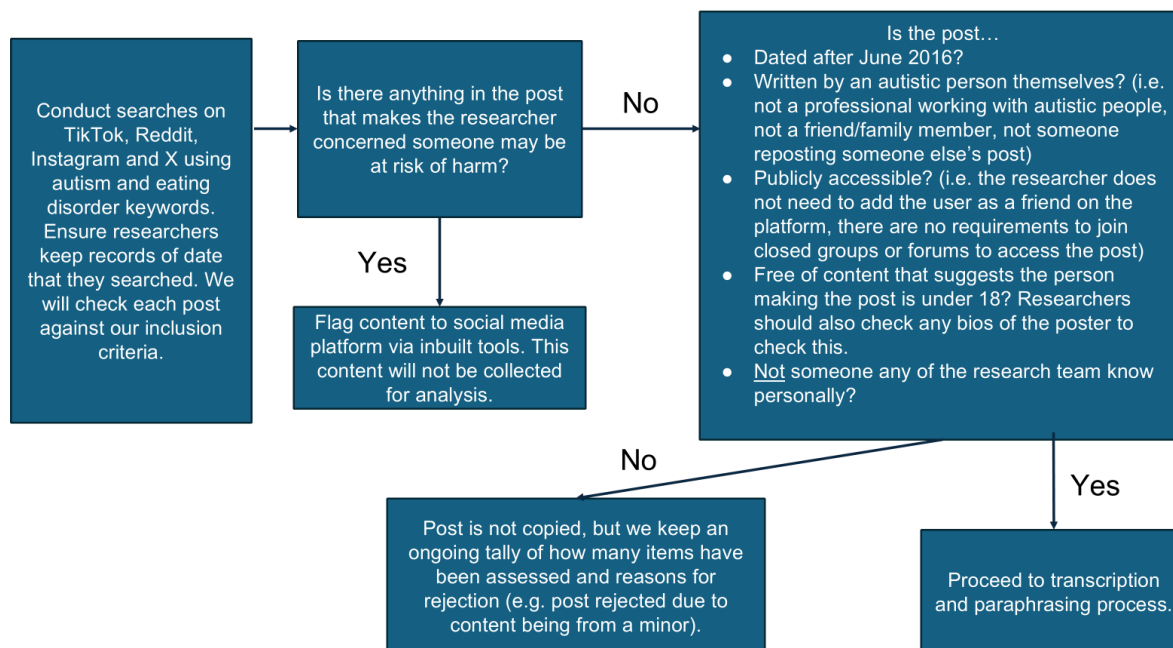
Conduct searches on TikTok, Reddit, Instagram and X using autism and eating disorder keywords. Ensure researchers keep records of date that they searched. We will check each post against our inclusion criteria.

Is there anything in the post that makes the researcher concerned someone may be at risk of harm?

No

Yes

Flag content to social media platform via inbuilt tools. This content will not be collected for analysis.

Is the post…
- Dated after June 2016?
- Written by an autistic person themselves? (i.e. not a professional working with autistic people, not a friend/family member, not someone reposting someone else's post)
- Publicly accessible? (i.e. the researcher does not need to add the user as a friend on the platform, there are no requirements to join closed groups or forums to access the post)
- Free of content that suggests the person making the post is under 18? Researchers should also check any bios of the poster to check this.
- Not someone any of the research team know personally?

No

Yes

Post is not copied, but we keep an ongoing tally of how many items have been assessed and reasons for rejection (e.g. post rejected due to content being from a minor).

Proceed to transcription and paraphrasing process.